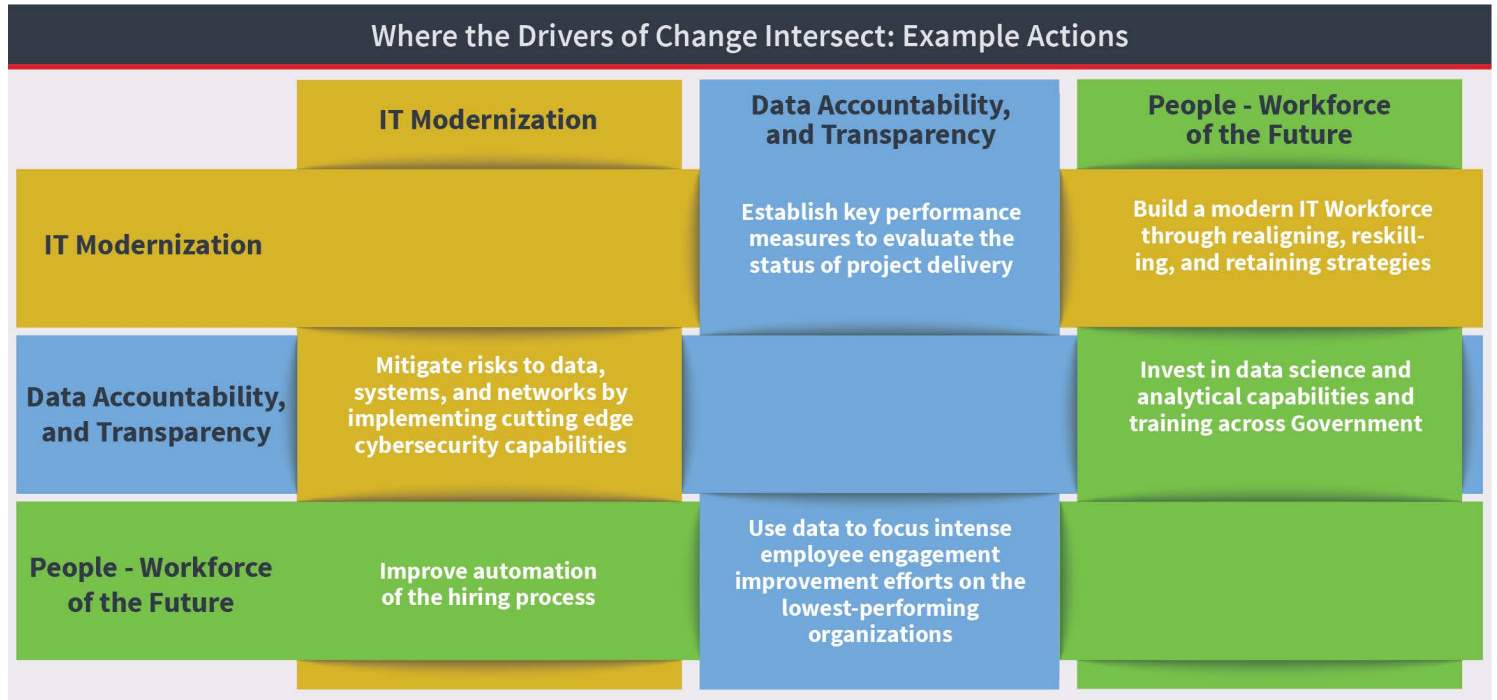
Where the Drivers of Change Intersect: Example Actions

| | IT Modernization | Data Accountability, and Transparency | People - Workforce of the Future |
|---|---|---|---|
| IT Modernization | | Establish key performance measures to evaluate the status of project delivery | Build a modern IT Workforce through realigning, reskilling, and retaining strategies |
| Data Accountability, and Transparency | Mitigate risks to data, systems, and networks by implementing cutting edge cybersecurity capabilities | | Invest in data science and analytical capabilities and training across Government |
| People - Workforce of the Future | Improve automation of the hiring process | Use data to focus intense employee engagement improvement efforts on the lowest-performing organizations | |